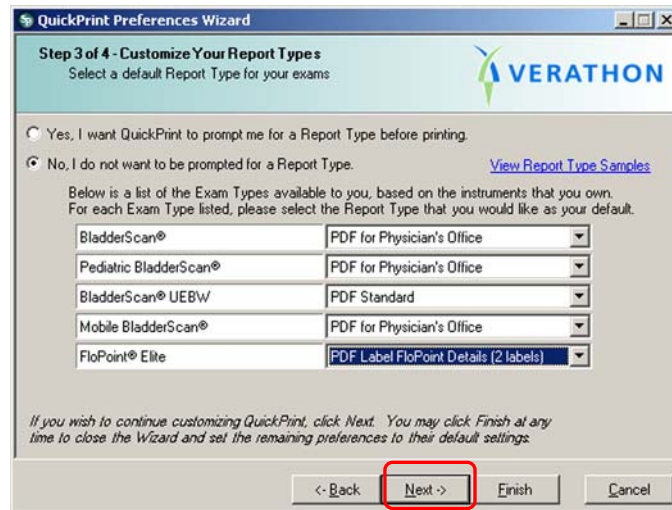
QuickPrint Preferences Wizard

Step 3 of 4 - Customize Your Report Types
Select a default Report Type for your exams

VERATHON

Yes, I want QuickPrint to prompt me for a Report Type before printing.

No, I do not want to be prompted for a Report Type.

View Report Type Samples

Below is a list of the Exam Types available to you, based on the instruments that you own. For each Exam Type listed, please select the Report Type that you would like as your default.

| | |
|---|---|
| BladderScan® | PDF for Physician's Office |
| Pediatric BladderScan® | PDF for Physician's Office |
| BladderScan® UEBW | PDF Standard |
| Mobile BladderScan® | PDF for Physician's Office |
| FloPoint® Elite | PDF Label FloPoint Details (2 labels) |

If you wish to continue customizing QuickPrint, click Next. You may click Finish at any time to close the Wizard and set the remaining preferences to their default settings.

<- Back
Next ->
Finish
Cancel